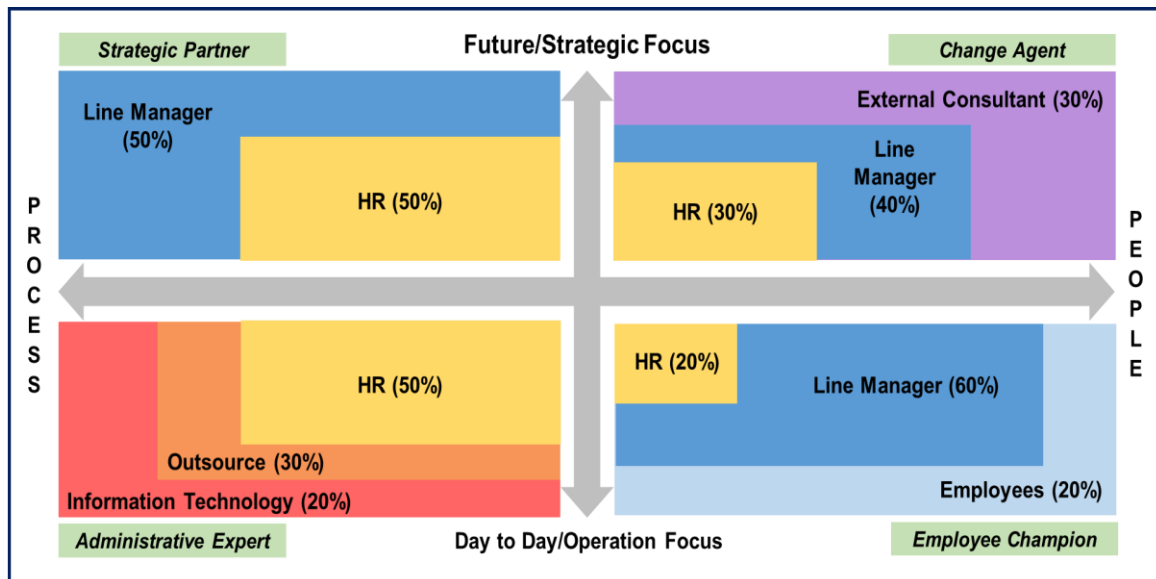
Strategic Partner

Future/Strategic Focus

Change Agent

Line Manager (50%)

HR (50%)

External Consultant (30%)

Line Manager (40%)

HR (30%)

PROCESS

PEOPLE

HR (50%)

Outsource (30%)

Information Technology (20%)

HR (20%)

Line Manager (60%)

Employees (20%)

Administrative Expert

Day to Day/Operation Focus

Employee Champion